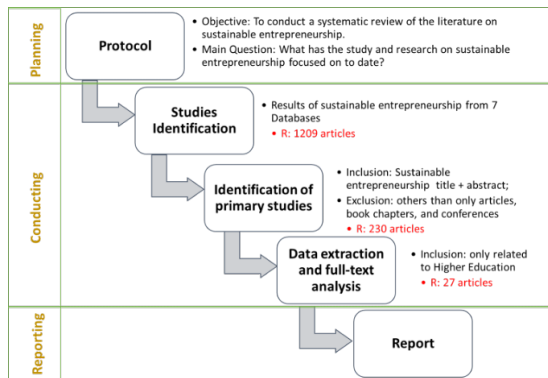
Planning

Protocol

• Objective: To conduct a systematic review of the literature on sustainable entrepreneurship.
• Main Question: What has the study and research on sustainable entrepreneurship focused on to date?

Conducting

Studies Identification

• Results of sustainable entrepreneurship from 7 Databases
• R: 1209 articles

Identification of primary studies

• Inclusion: Sustainable entrepreneurship title + abstract;
• Exclusion: others than only articles, book chapters, and conferences
• R: 230 articles

Data extraction and full-text analysis

• Inclusion: only related to Higher Education
• R: 27 articles

Reporting

Report